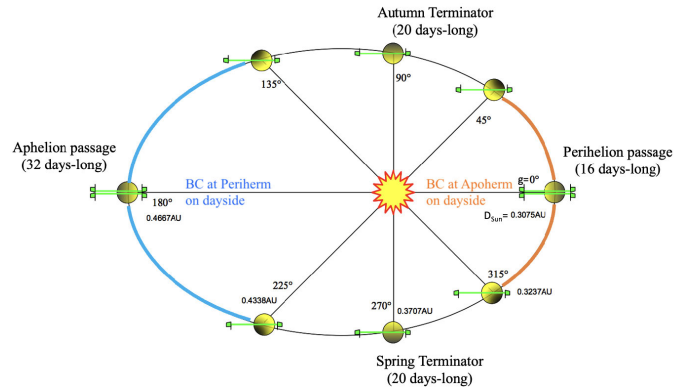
Autumn Terminator
(20 days-long)

135°

90°

45°

Aphelion passage
(32 days-long)

BC at Periherm
on dayside

BC at Apoherm
on dayside

g=0°

Perihelion passage
(16 days-long)

180°

0.4667AU

$D_{Sun}$= 0.3075AU

225°

315°

0.4338AU

270°

0.3707AU

0.3237AU

Spring Terminator
(20 days-long)